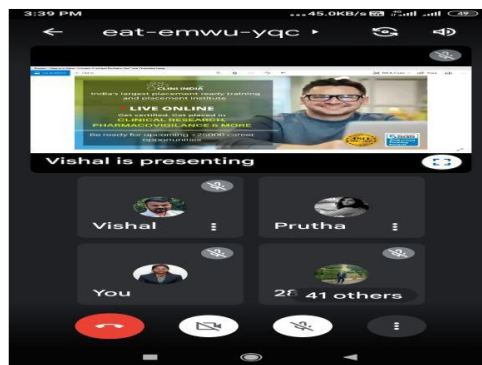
3:39 PM ...45.0KB/s 49

eat-emwu-yqc

CLINI INDIA
India's largest placement ready training and placement institute
LIVE ONLINE
Get certified. Get placed in CLINICAL RESEARCH PHARMACOVIGILANCE & MORE
Be ready for upcoming >20000 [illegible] opportunities

Vishal is presenting

Vishal

Prutha

You

28

41 others